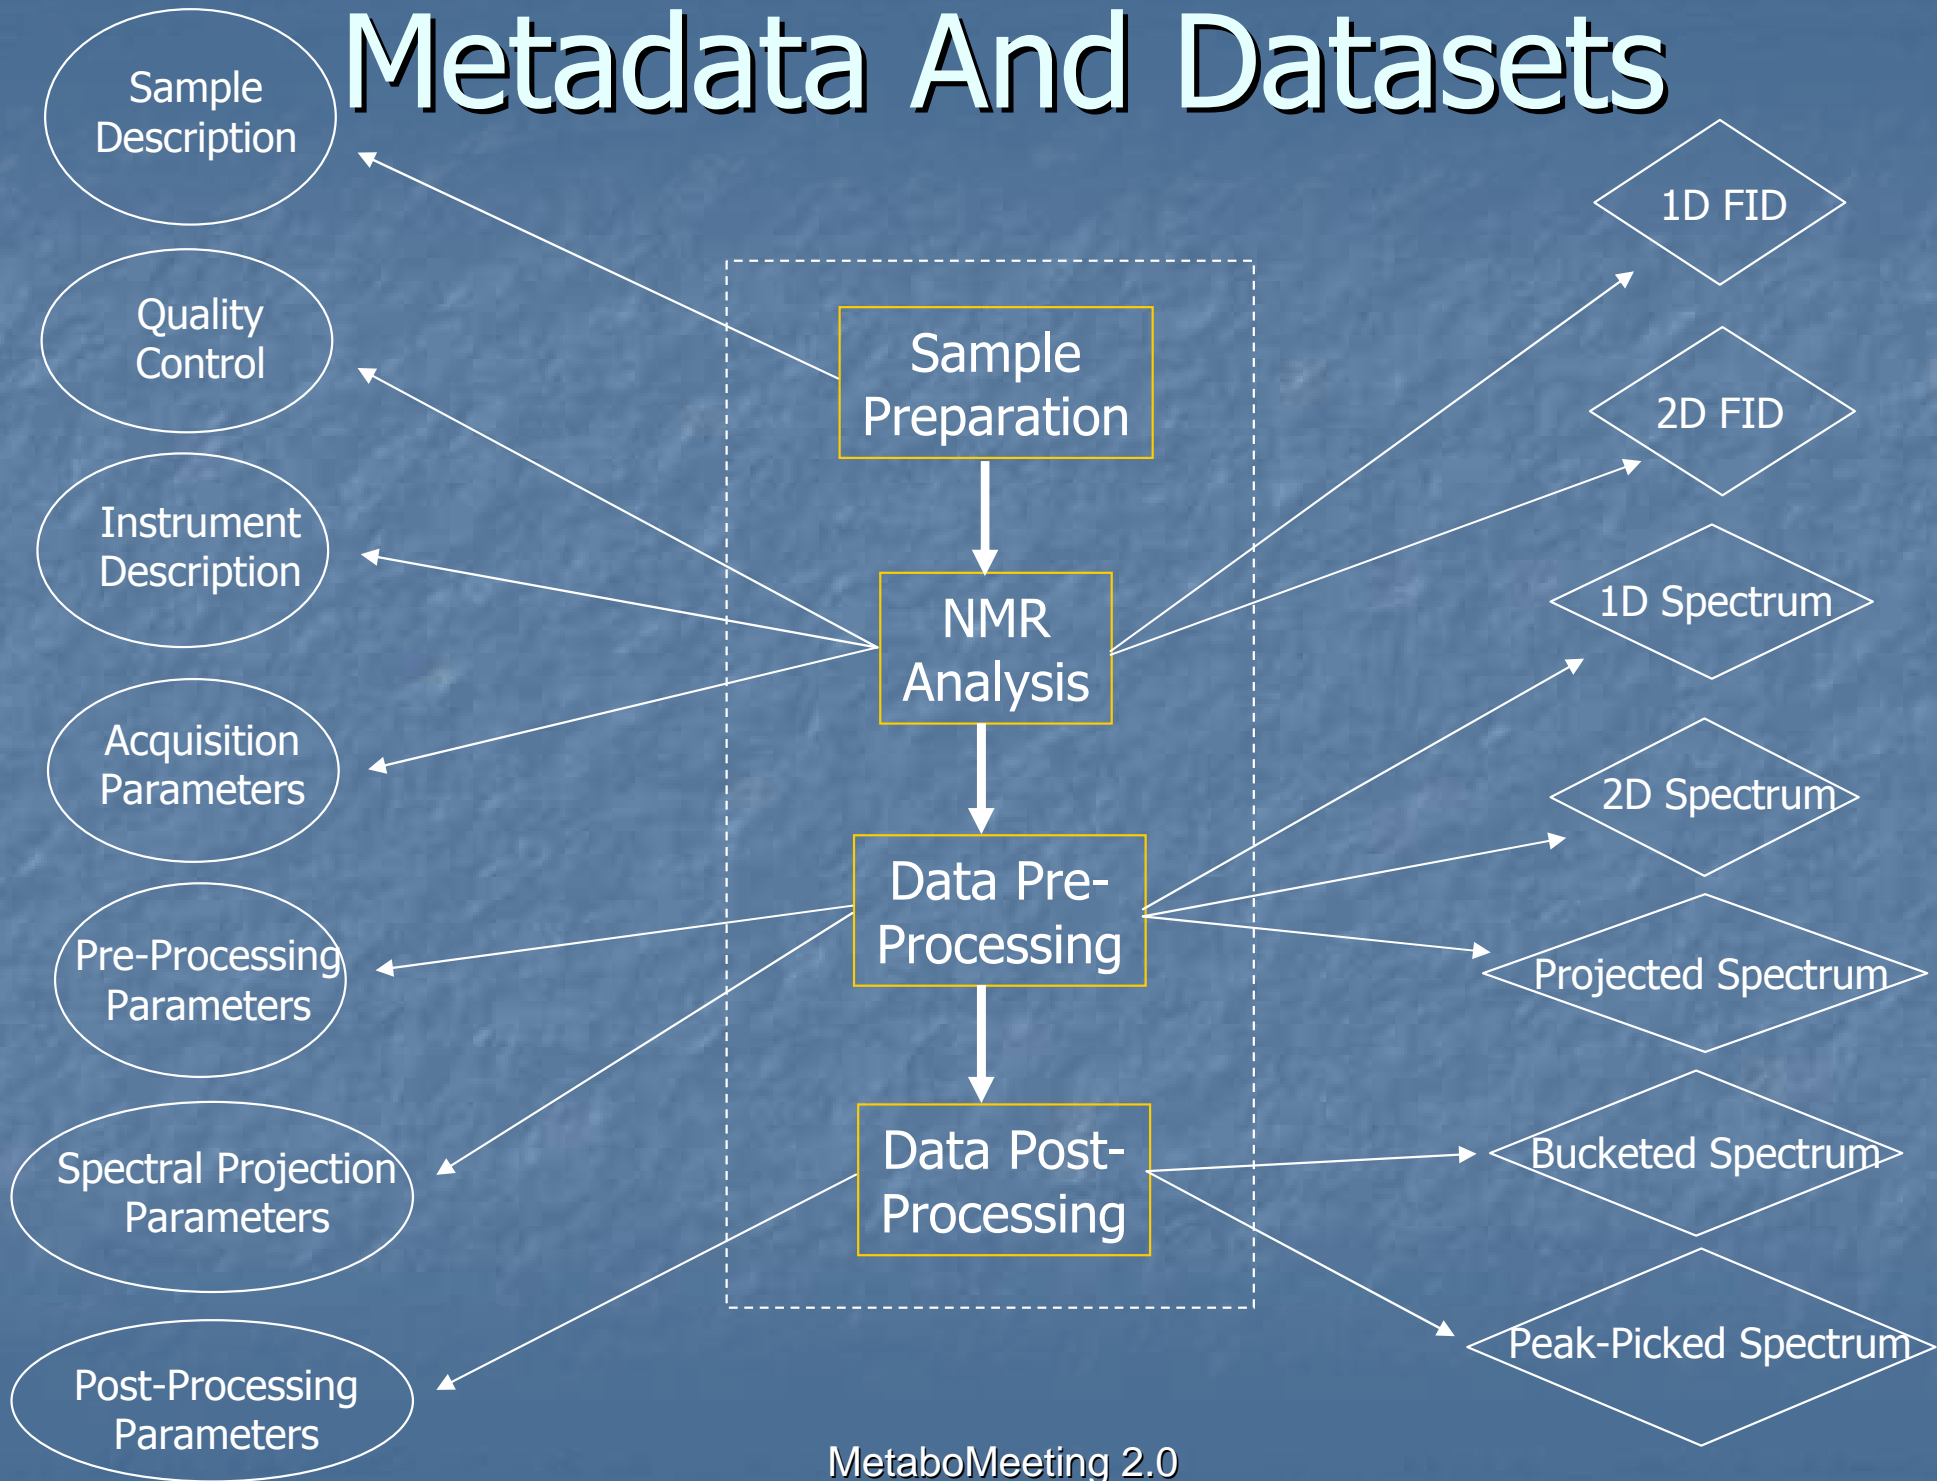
Metadata And Datasets

Sample Description

Quality Control

Instrument Description

Acquisition Parameters

Pre-Processing Parameters

Spectral Projection Parameters

Post-Processing Parameters

Sample Preparation

NMR Analysis

Data Pre-Processing

Data Post-Processing

1D FID

2D FID

1D Spectrum

2D Spectrum

Projected Spectrum

Bucketed Spectrum

Peak-Picked Spectrum

MetaboMeeting 2.0